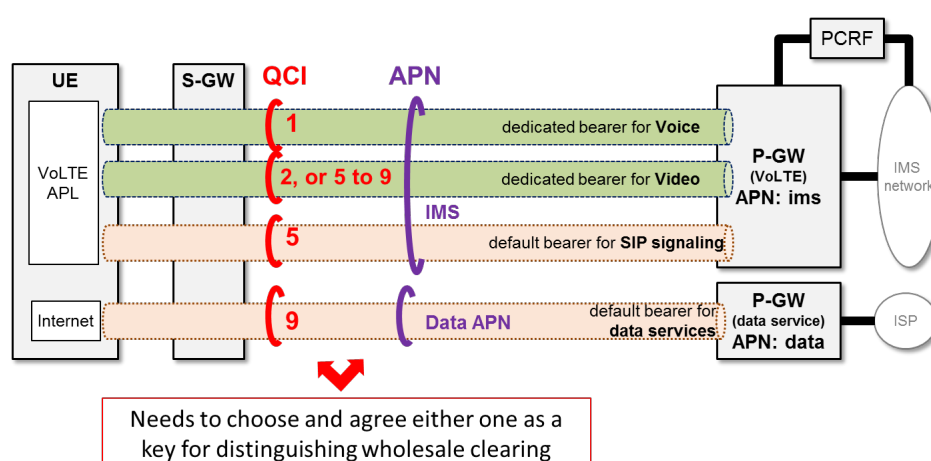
PCRF

UE

S-GW

QCI

APN

VoLTE APL

1

dedicated bearer for **Voice**

2, or 5 to 9

dedicated bearer for **Video**

IMS

5

default bearer for **SIP signaling**

P-GW (VoLTE) APN: ims

IMS network

Internet

9

Data APN

default bearer for **data services**

P-GW (data service) APN: data

ISP

Needs to choose and agree either one as a key for distinguishing wholesale clearing